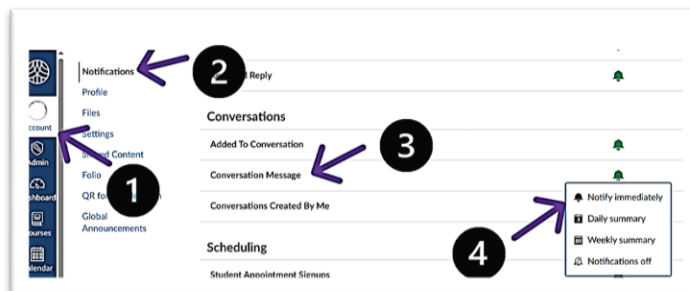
ccount
dmin
shboard
ourses
lendar

Notifications
Profile
Files
Settings
S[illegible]d Content
Folio
QR fo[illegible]n
Global Announcements

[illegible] Reply

Conversations
Added To Conversation
Conversation Message
Conversations Created By Me

Scheduling
Student Appointment Signups

Notify immediately
Daily summary
Weekly summary
Notifications off

2
3
1
4